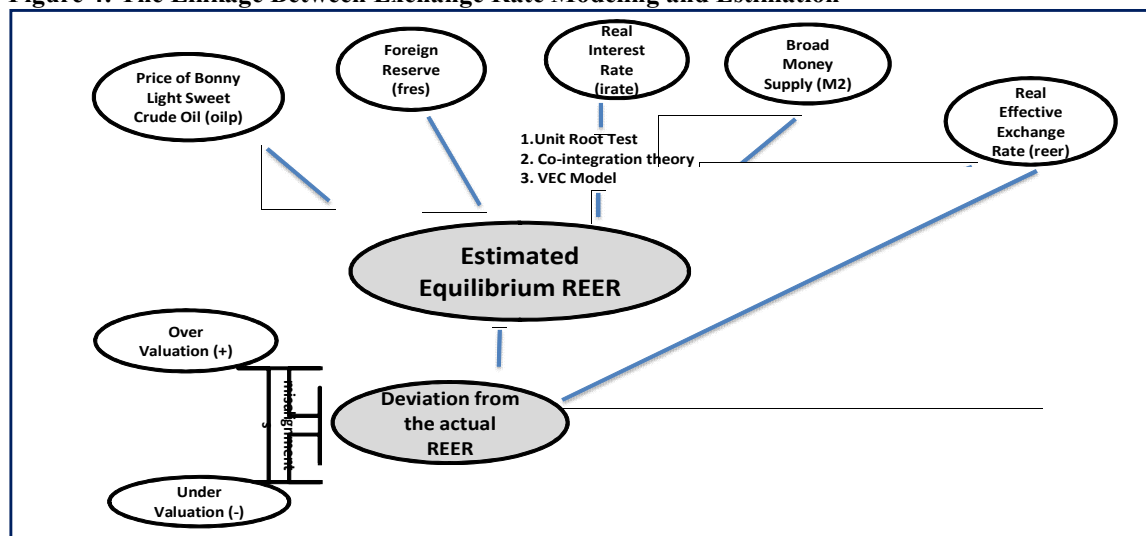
Figure 4: The Linkage Between Exchange Rate Modeling and Estimation

Price of Bonny Light Sweet Crude Oil (oilp)

Foreign Reserve (fres)

Real Interest Rate (irate)

Broad Money Supply (M2)

Real Effective Exchange Rate (reer)

1.Unit Root Test
2. Co-integration theory
3. VEC Model

Estimated Equilibrium REER

Over Valuation (+)

misalignment
s

Deviation from the actual REER

Under Valuation (-)